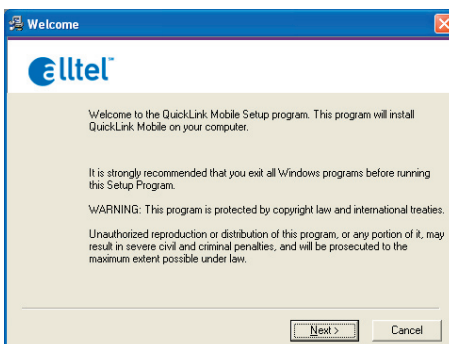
Welcome

alltel

Welcome to the QuickLink Mobile Setup program. This program will install QuickLink Mobile on your computer.

It is strongly recommended that you exit all Windows programs before running this Setup Program.

WARNING: This program is protected by copyright law and international treaties.

Unauthorized reproduction or distribution of this program, or any portion of it, may result in severe civil and criminal penalties, and will be prosecuted to the maximum extent possible under law.

Next >

Cancel